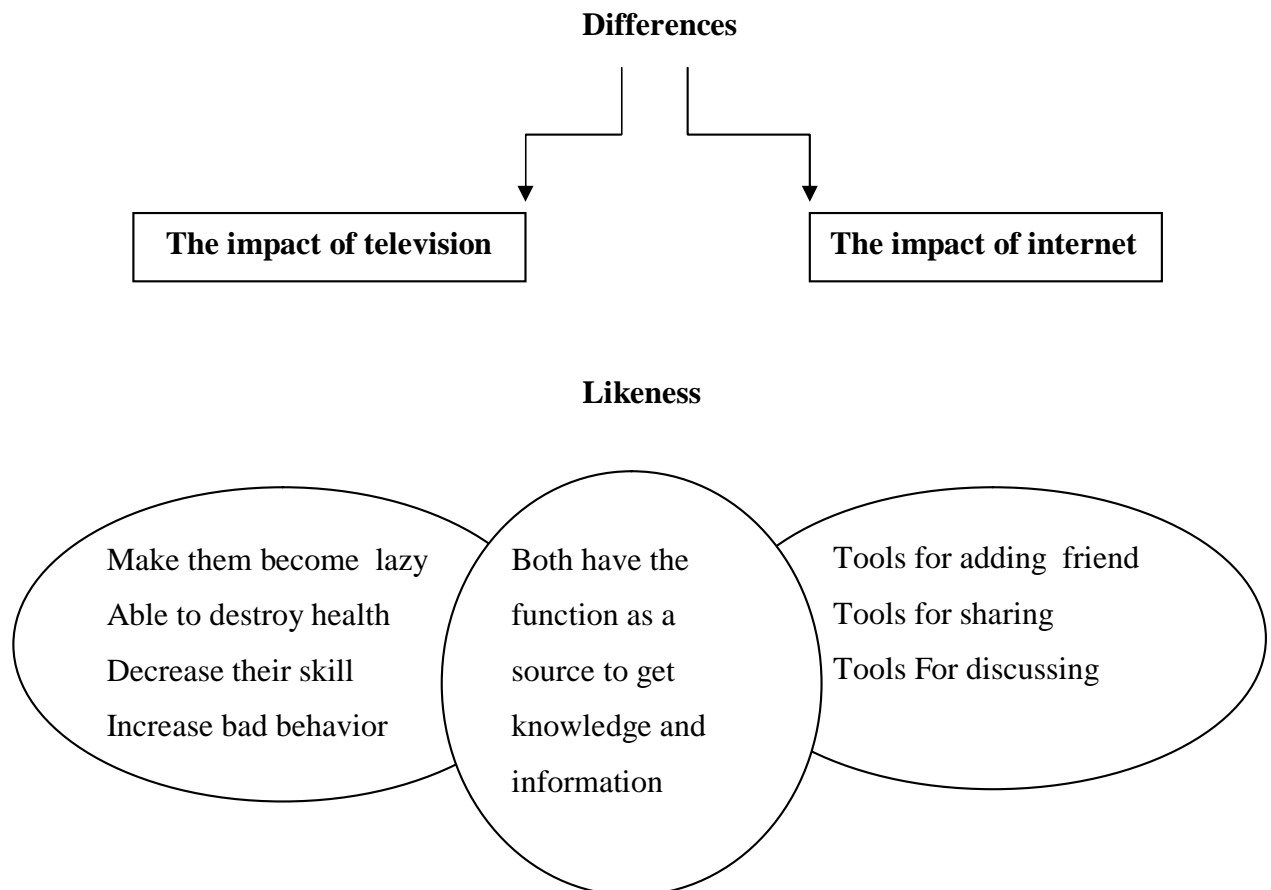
**Differences**

**The impact of television**

**The impact of internet**

**Likeness**

Make them become lazy
Able to destroy health
Decrease their skill
Increase bad behavior

Both have the function as a source to get knowledge and information

Tools for adding friend
Tools for sharing
Tools For discussing